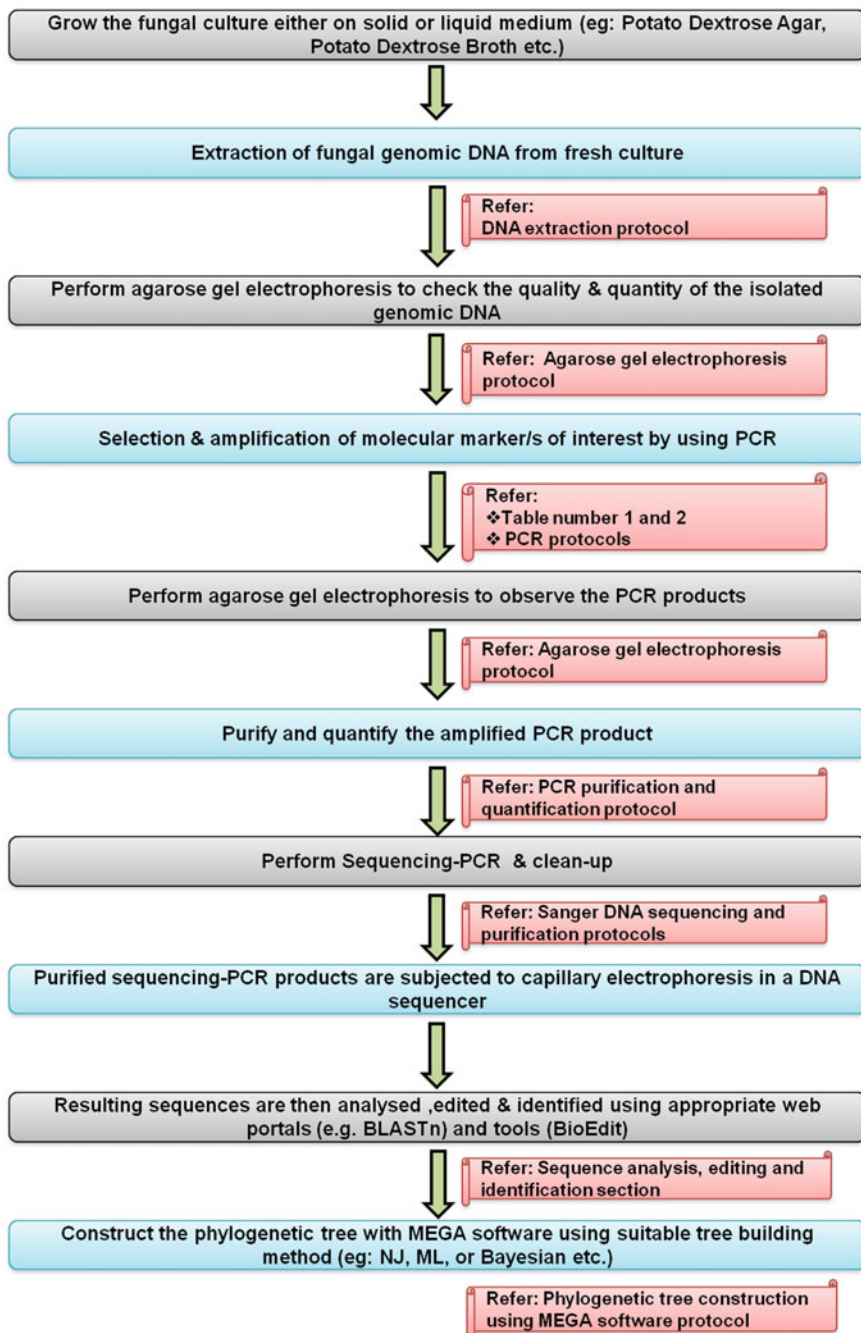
Grow the fungal culture either on solid or liquid medium (eg: Potato Dextrose Agar, Potato Dextrose Broth etc.)

Extraction of fungal genomic DNA from fresh culture

Refer:
DNA extraction protocol

Perform agarose gel electrophoresis to check the quality & quantity of the isolated genomic DNA

Refer: Agarose gel electrophoresis protocol

Selection & amplification of molecular marker/s of interest by using PCR

Refer:
❖Table number 1 and 2
❖ PCR protocols

Perform agarose gel electrophoresis to observe the PCR products

Refer: Agarose gel electrophoresis protocol

Purify and quantify the amplified PCR product

Refer: PCR purification and quantification protocol

Perform Sequencing-PCR & clean-up

Refer: Sanger DNA sequencing and purification protocols

Purified sequencing-PCR products are subjected to capillary electrophoresis in a DNA sequencer

Resulting sequences are then analysed ,edited & identified using appropriate web portals (e.g. BLASTn) and tools (BioEdit)

Refer: Sequence analysis, editing and identification section

Construct the phylogenetic tree with MEGA software using suitable tree building method (eg: NJ, ML, or Bayesian etc.)

Refer: Phylogenetic tree construction using MEGA software protocol